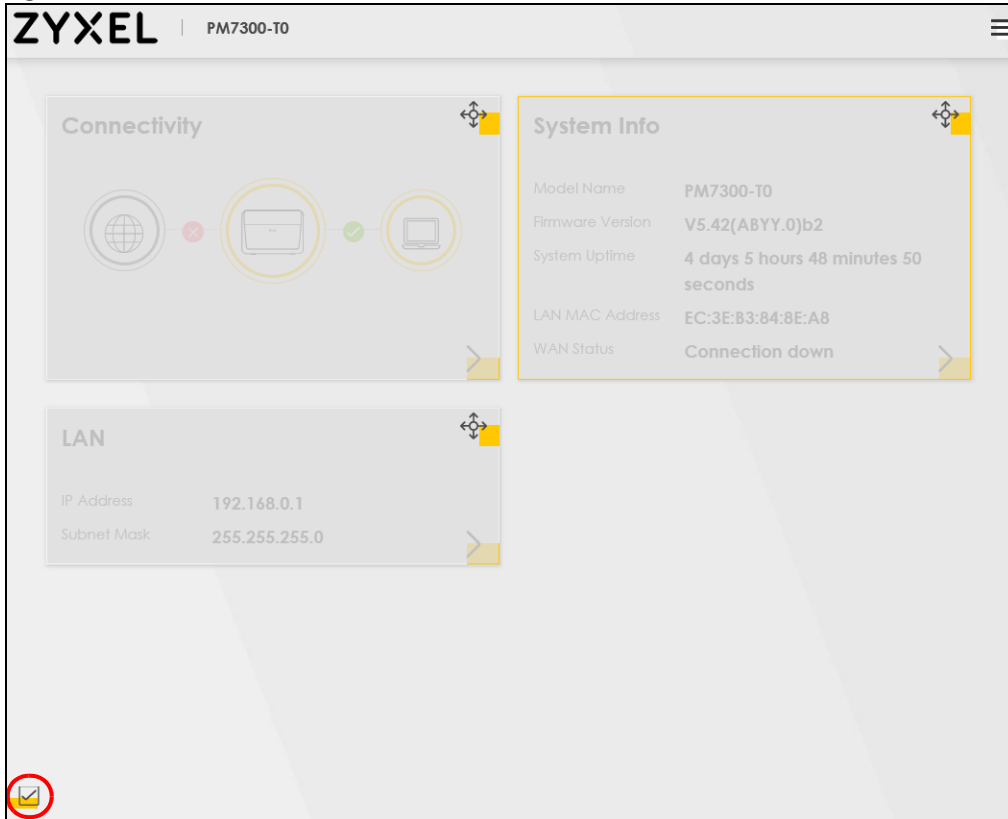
ZYXEL | PM7300-T0

Connectivity

System Info

Model Name PM7300-T0
Firmware Version V5.42(ABYY.0)b2
System Uptime 4 days 5 hours 48 minutes 50 seconds
LAN MAC Address EC:3E:B3:84:8E:A8
WAN Status Connection down

LAN

IP Address 192.168.0.1
Subnet Mask 255.255.255.0